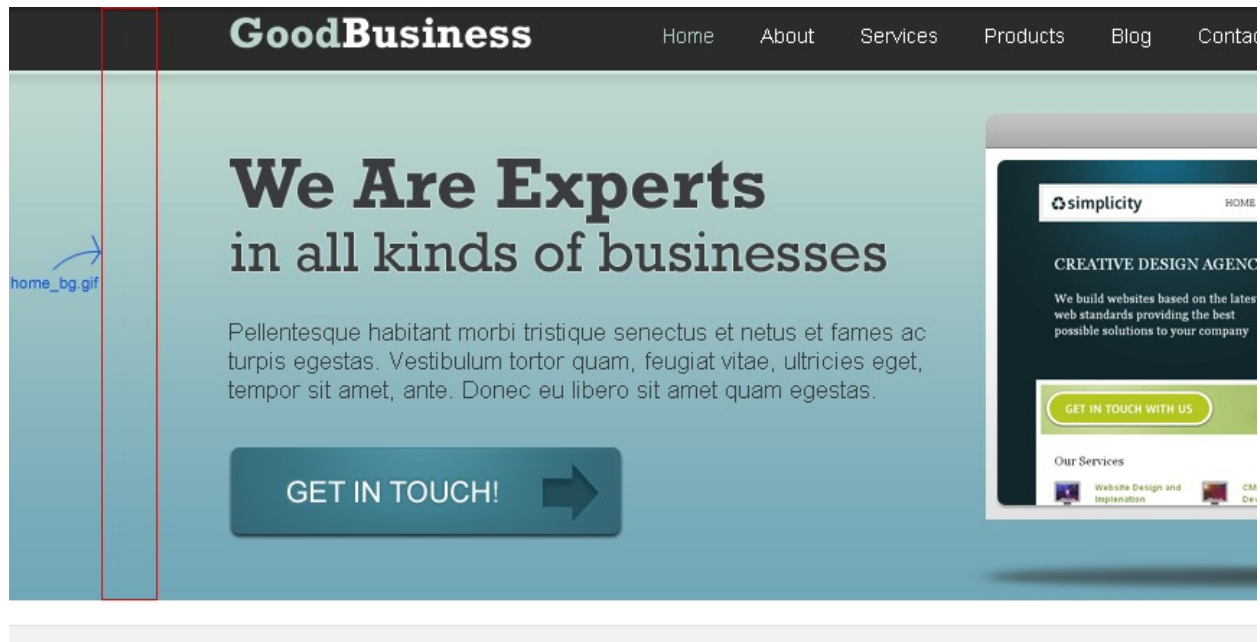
GoodBusiness

Home About Services Products Blog Contac

home_bg.gif

We Are Experts
in all kinds of businesses

Pellentesque habitant morbi tristique senectus et netus et fames ac turpis egestas. Vestibulum tortor quam, feugiat vitae, ultricies eget, tempor sit amet, ante. Donec eu libero sit amet quam egestas.

GET IN TOUCH!

simplicity HOME

CREATIVE DESIGN AGENC

We build websites based on the lates web standards providing the best possible solutions to your company

GET IN TOUCH WITH US

Our Services

Website Design and Implenation

CM Dev